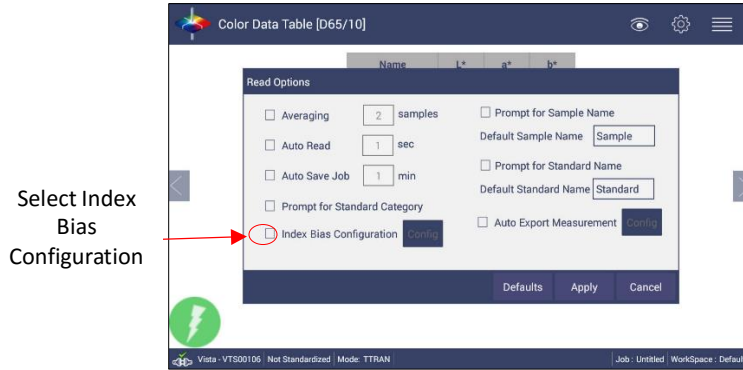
Select Index Bias Configuration

Color Data Table [D65/10]

| Name | L* | a* | b* |
|---|---|---|---|

Read Options

Averaging 2 samples

Auto Read 1 sec

Auto Save Job 1 min

Prompt for Standard Category

Index Bias Configuration Config

Prompt for Sample Name

Default Sample Name Sample

Prompt for Standard Name

Default Standard Name Standard

Auto Export Measurement Config

Defaults Apply Cancel

Vista - VTS00106 | Not Standardized | Mode: TTRAN | Job : Untitled | WorkSpace : Defaul